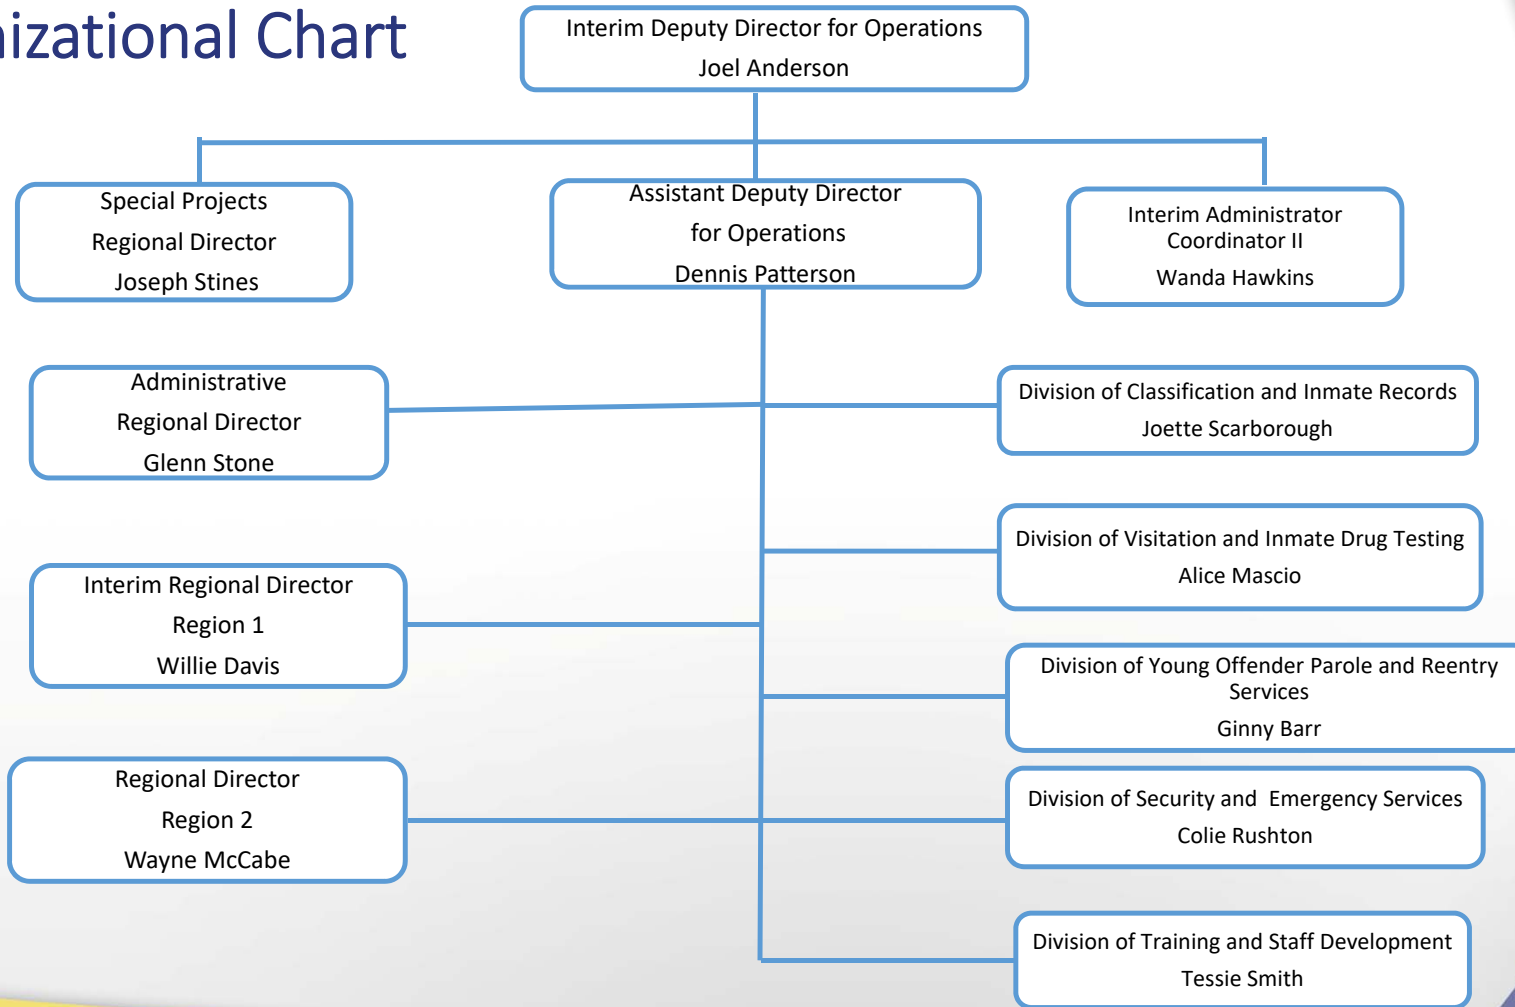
nizational Chart

Interim Deputy Director for Operations
Joel Anderson

Special Projects
Regional Director
Joseph Stines

Assistant Deputy Director
for Operations
Dennis Patterson

Interim Administrator
Coordinator II
Wanda Hawkins

Administrative
Regional Director
Glenn Stone

Division of Classification and Inmate Records
Joette Scarborough

Division of Visitation and Inmate Drug Testing
Alice Mascio

Interim Regional Director
Region 1
Willie Davis

Division of Young Offender Parole and Reentry Services
Ginny Barr

Regional Director
Region 2
Wayne McCabe

Division of Security and Emergency Services
Colie Rushton

Division of Training and Staff Development
Tessie Smith